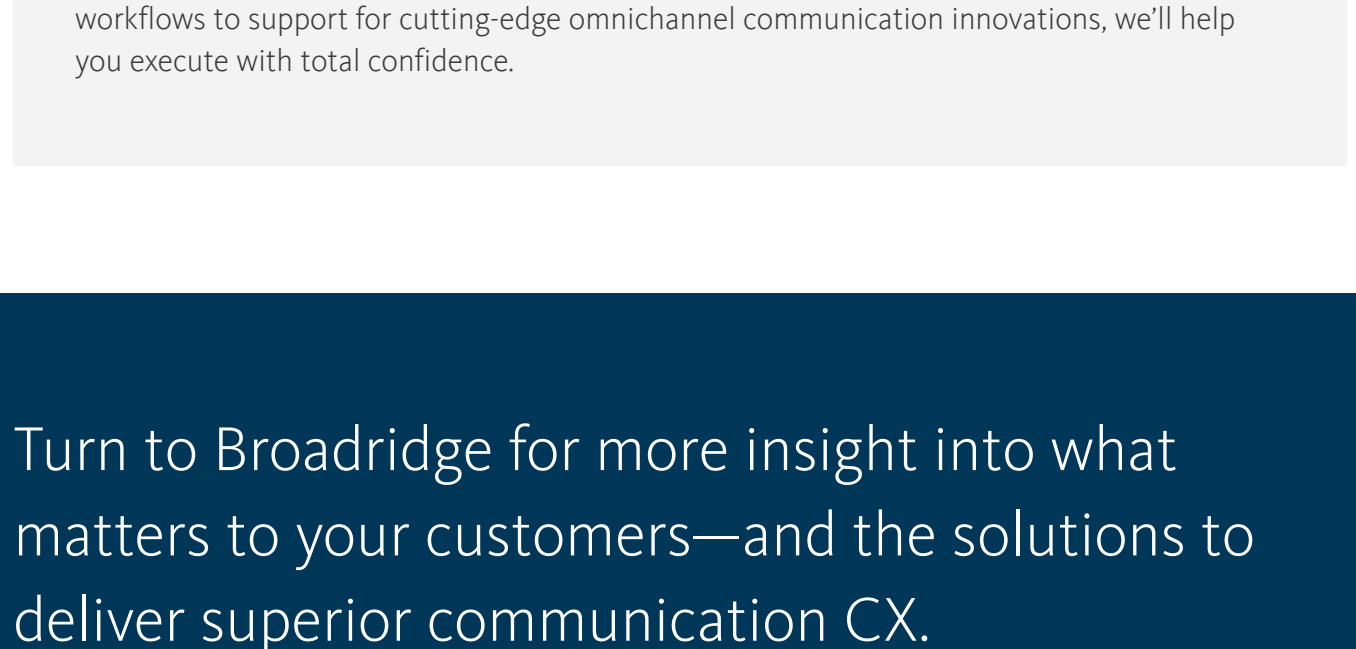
workflows to support for cutting-edge omnichannel communication innovations, we’ll help you execute with total confidence.

Turn to Broadridge for more insight into what matters to your customers—and the solutions to deliver superior communication CX.